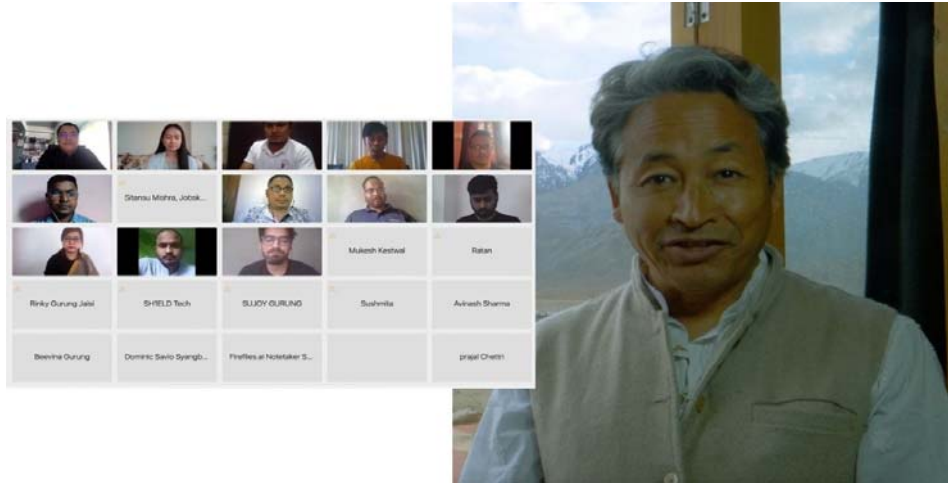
Sitansu Mishra, Jobsk...

Mukesh Keshwal

Ratan

Rinky Gurung Jaisi

SHIELD Tech

SUJOY GURUNG

Sushmita

Avinash Sharma

Beevina Gurung

Dominic Savio Syangb...

Fireflies.ai Notetaker S...

prajal Chettri